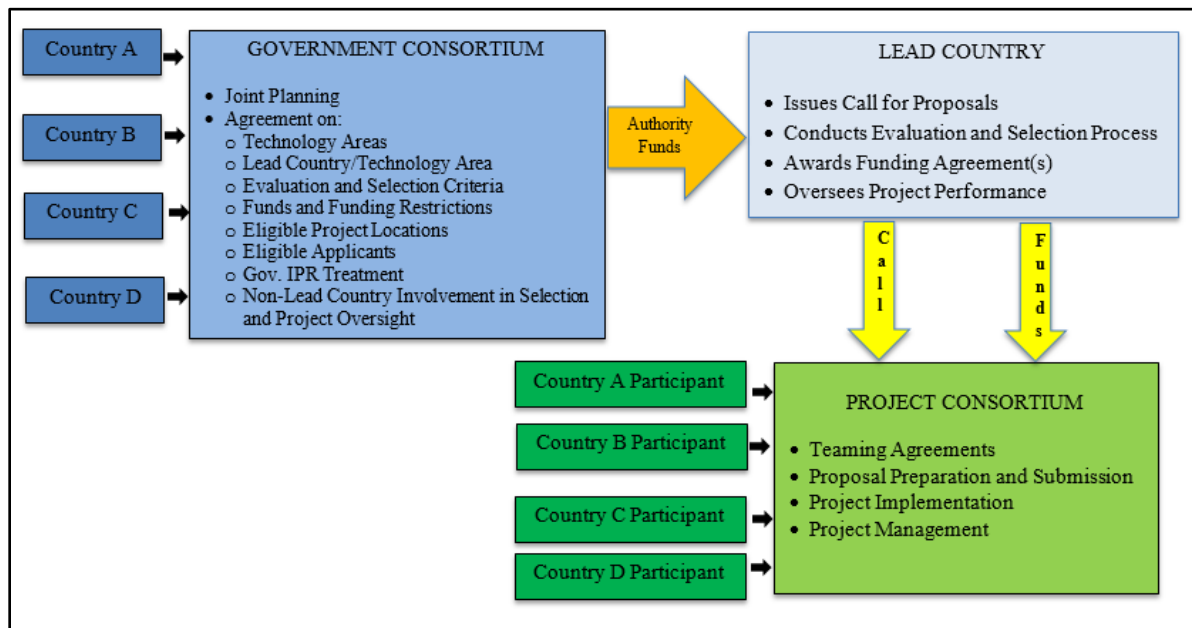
Country A

Country B

Country C

Country D

GOVERNMENT CONSORTIUM

- Joint Planning
- Agreement on:
  - Technology Areas
  - Lead Country/Technology Area
  - Evaluation and Selection Criteria
  - Funds and Funding Restrictions
  - Eligible Project Locations
  - Eligible Applicants
  - Gov. IPR Treatment
  - Non-Lead Country Involvement in Selection and Project Oversight

Authority Funds

LEAD COUNTRY

- Issues Call for Proposals
- Conducts Evaluation and Selection Process
- Awards Funding Agreement(s)
- Oversees Project Performance

Call

Funds

Country A Participant

Country B Participant

Country C Participant

Country D Participant

PROJECT CONSORTIUM

- Teaming Agreements
- Proposal Preparation and Submission
- Project Implementation
- Project Management